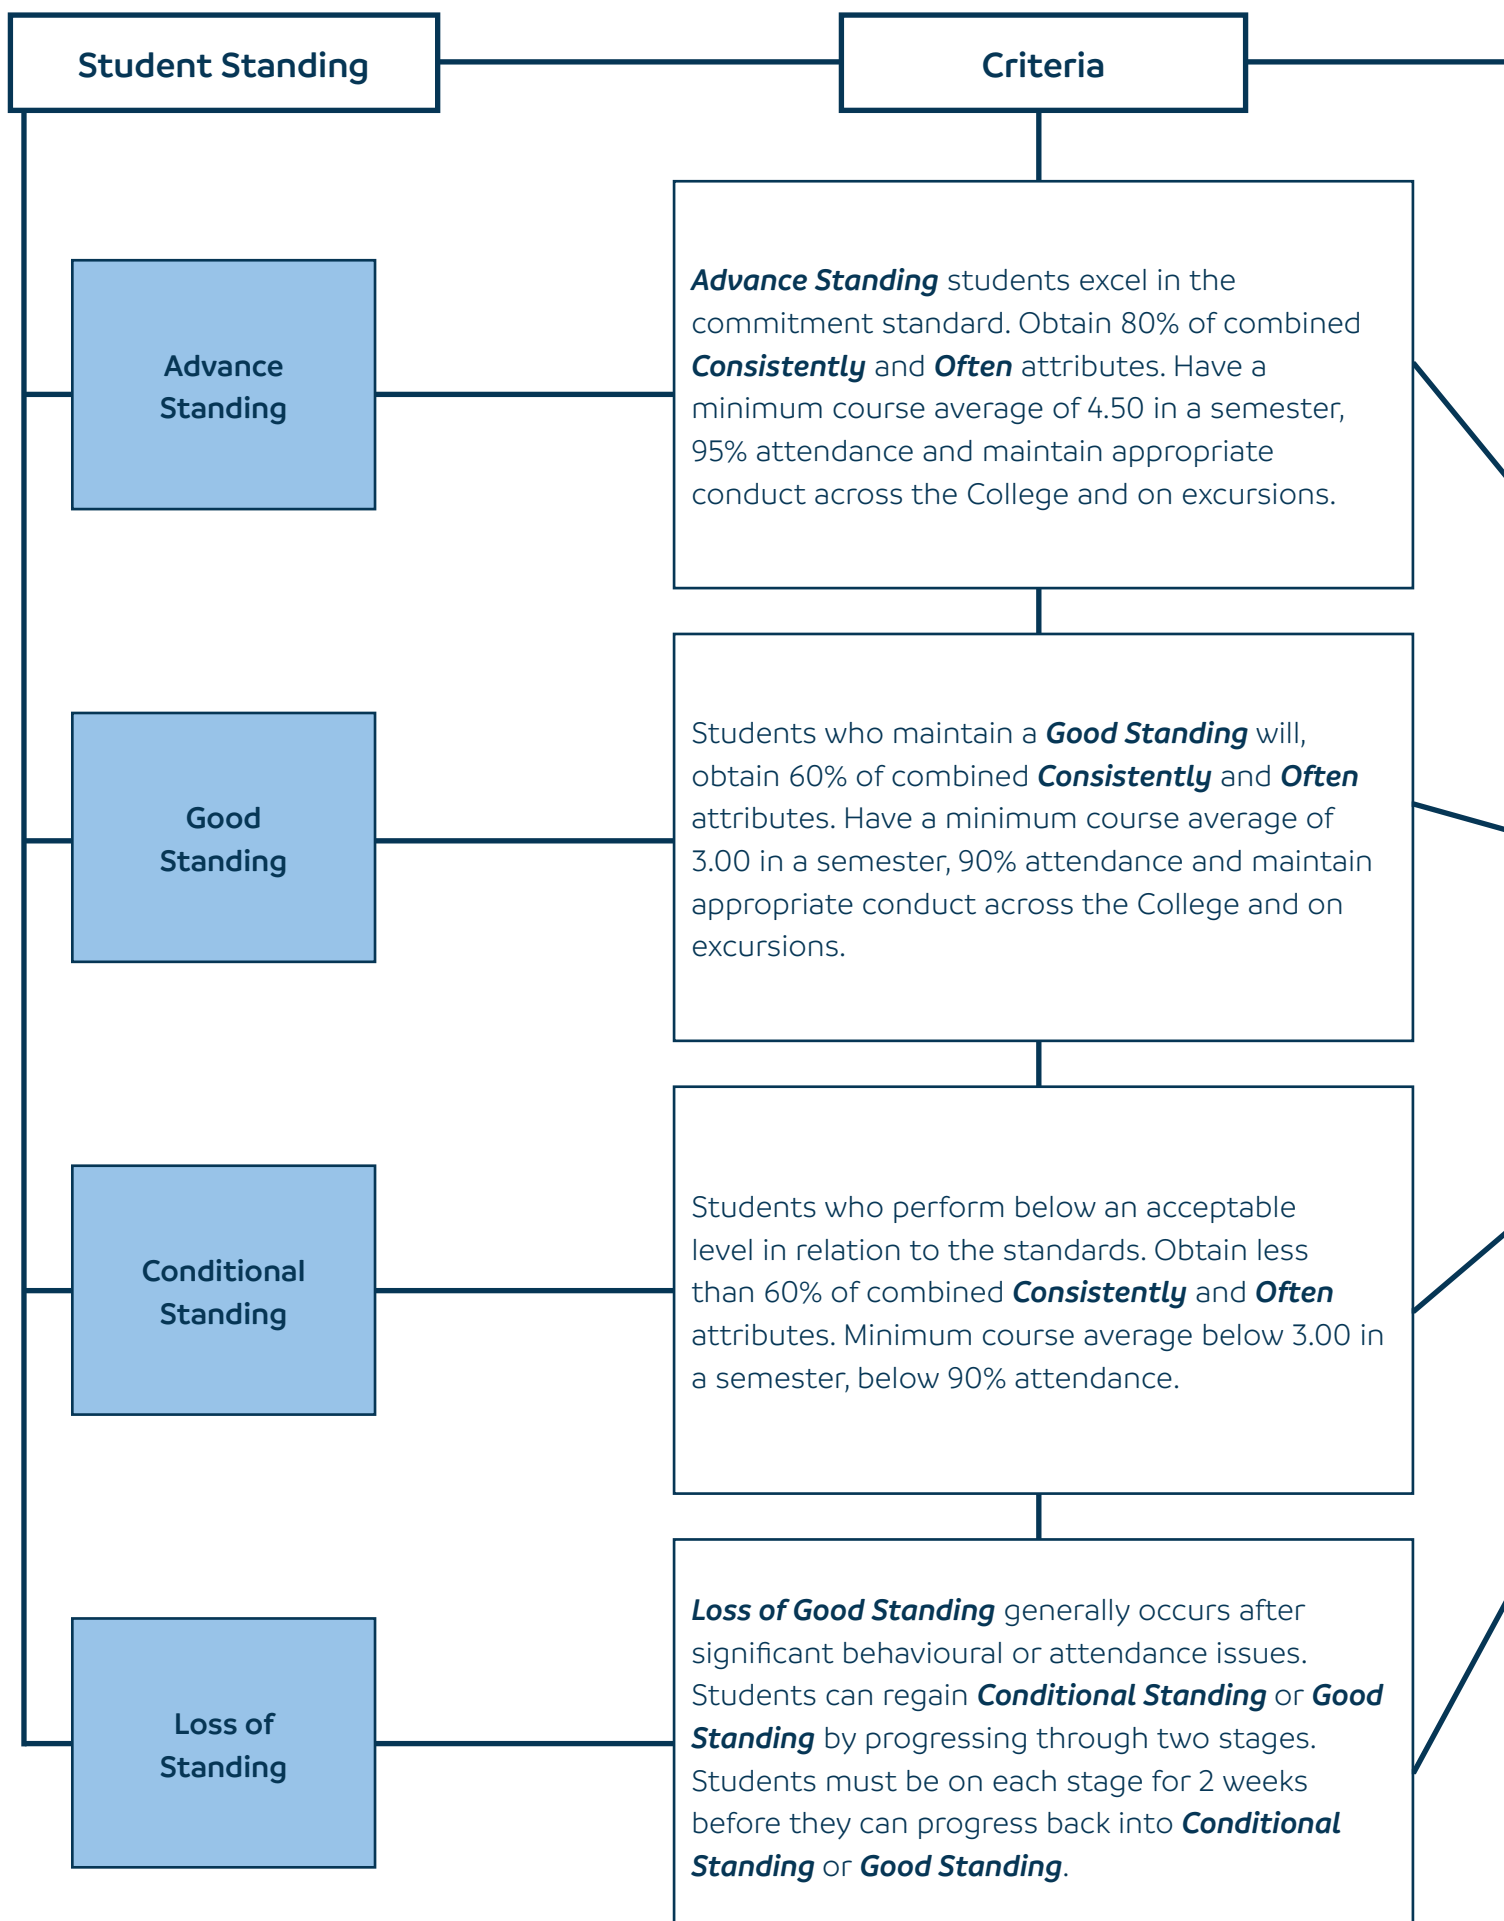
Student Standing

Criteria

Advance Standing

Advance Standing students excel in the commitment standard. Obtain 80% of combined Consistently and Often attributes. Have a minimum course average of 4.50 in a semester, 95% attendance and maintain appropriate conduct across the College and on excursions.

Good Standing

Students who maintain a Good Standing will, obtain 60% of combined Consistently and Often attributes. Have a minimum course average of 3.00 in a semester, 90% attendance and maintain appropriate conduct across the College and on excursions.

Conditional Standing

Students who perform below an acceptable level in relation to the standards. Obtain less than 60% of combined Consistently and Often attributes. Minimum course average below 3.00 in a semester, below 90% attendance.

Loss of Standing

Loss of Good Standing generally occurs after significant behavioural or attendance issues. Students can regain Conditional Standing or Good Standing by progressing through two stages. Students must be on each stage for 2 weeks before they can progress back into Conditional Standing or Good Standing.